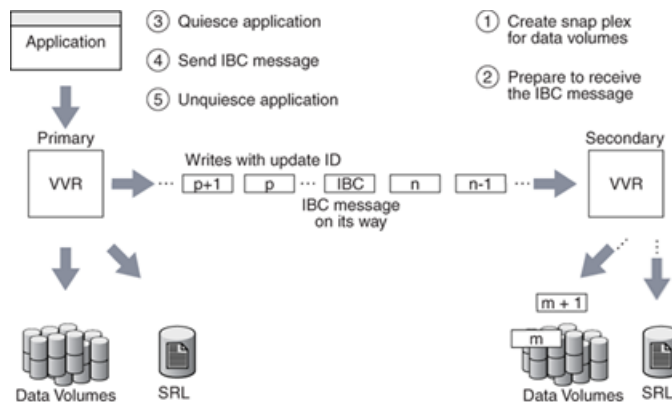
Application

③ Quiesce application

④ Send IBC message

⑤ Unquiesce application

① Create snap plex for data volumes

② Prepare to receive the IBC message

Primary

VVR

Writes with update ID

p+1 p IBC n n-1

IBC message on its way

Secondary

VVR

m + 1

m

Data Volumes

SRL

Data Volumes

SRL